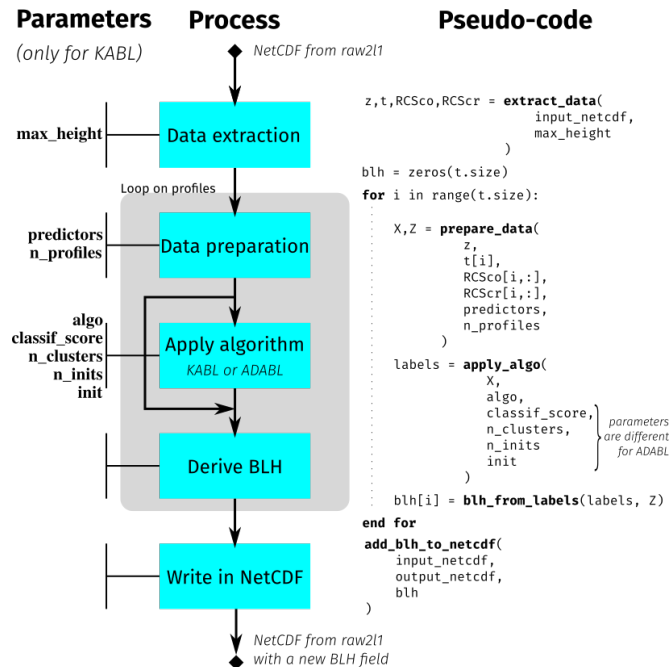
Parameters
(only for KABL)

Process

Pseudo-code

NetCDF from raw2l1

max_height

Data extraction

Loop on profiles

predictors
n_profiles

Data preparation

algo
classif_score
n_clusters
n_inits
init

Apply algorithm
KABL or ADABL

Derive BLH

Write in NetCDF

NetCDF from raw2l1
with a new BLH field

z,t,RCSco,RCScr = **extract_data**(
input_netcdf,
max_height
)
blh = zeros(t.size)
**for** i in range(t.size):
X,Z = **prepare_data**(
z,
t[i],
RCSco[i,:],
RCScr[i,:],
predictors,
n_profiles
)
labels = **apply_algo**(
X,
algo,
classif_score,
n_clusters,
n_inits,
init
)
parameters are different for ADABL
blh[i] = **blh_from_labels**(labels, Z)
**end for**
**add_blh_to_netcdf**(
input_netcdf,
output_netcdf,
blh
)